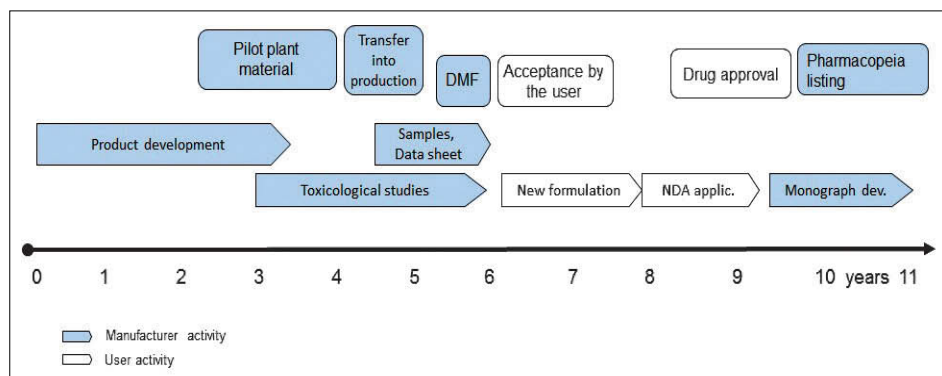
Pilot plant material

Transfer into production

DMF

Acceptance by the user

Drug approval

Pharmacopeia listing

Product development

Samples, Data sheet

Toxicological studies

New formulation

NDA applic.

Monograph dev.

0 1 2 3 4 5 6 7 8 9 10 years 11

Manufacturer activity

User activity